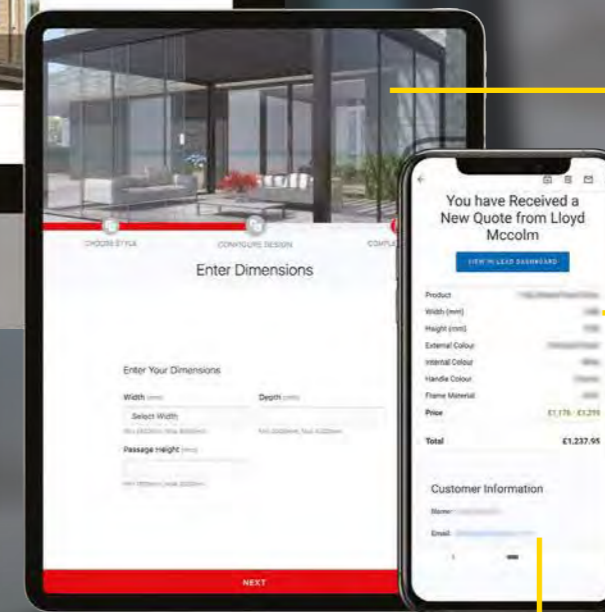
CHOOSE STYLE
CONFIGURE DESIGN
COMPL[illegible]

Enter Dimensions

Enter Your Dimensions

Width (mm)
Select Width
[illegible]

Depth (mm)
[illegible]

Passage Height (mm)
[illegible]

NEXT

You have Received a New Quote from Lloyd Mccolm

VIEW IN LEAD DASHBOARD

| | |
|---|---|
| Product | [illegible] |
| Width (mm) | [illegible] |
| Height (mm) | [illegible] |
| External Colour | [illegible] |
| Internal Colour | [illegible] |
| Handle Colour | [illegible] |
| Frame Material | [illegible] |
| Price | £1,176 - £1,298 |
| Total | £1,237.95 |

Customer Information

Name: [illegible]

Email: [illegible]